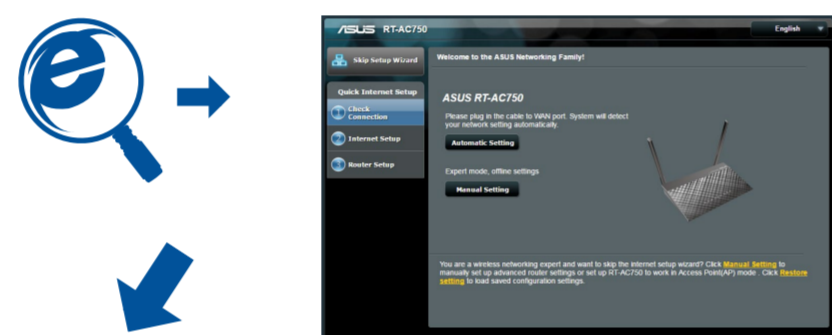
ASUS RT-AC750

English

Skip Setup Wizard

Quick Internet Setup

Check Connection

Internet Setup

Router Setup

Welcome to the ASUS Networking Family!

ASUS RT-AC750

Please plug in the cable to WAN port. System will detect your network setting automatically.

Automatic Setting

Expert mode, offline settings

Manual Setting

You are a wireless networking expert and want to skip the internet setup wizard? Click Manual Setting to manually set up advanced router settings or set up RT-AC750 to work in Access Point(AP) mode . Click Restore setting to load saved configuration settings.